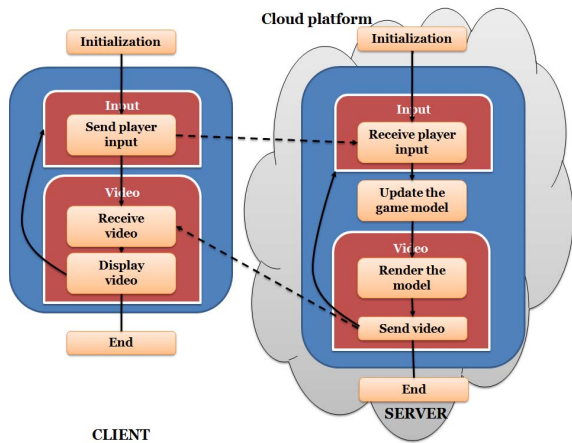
Cloud platform

Initialization

Input

Send player input

Video

Receive video

Display video

End

Initialization

Input

Receive player input

Update the game model

Video

Render the model

Send video

End

SERVER

CLIENT